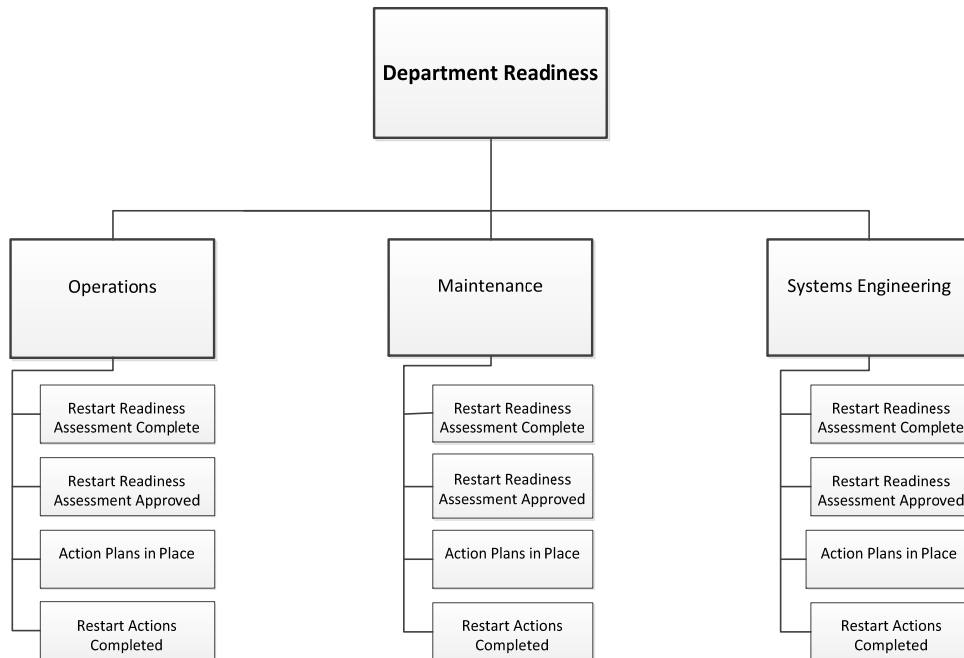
Department Readiness

Operations

Restart Readiness Assessment Complete

Restart Readiness Assessment Approved

Action Plans in Place

Restart Actions Completed

Maintenance

Restart Readiness Assessment Complete

Restart Readiness Assessment Approved

Action Plans in Place

Restart Actions Completed

Systems Engineering

Restart Readiness Assessment Complete

Restart Readiness Assessment Approved

Action Plans in Place

Restart Actions Completed